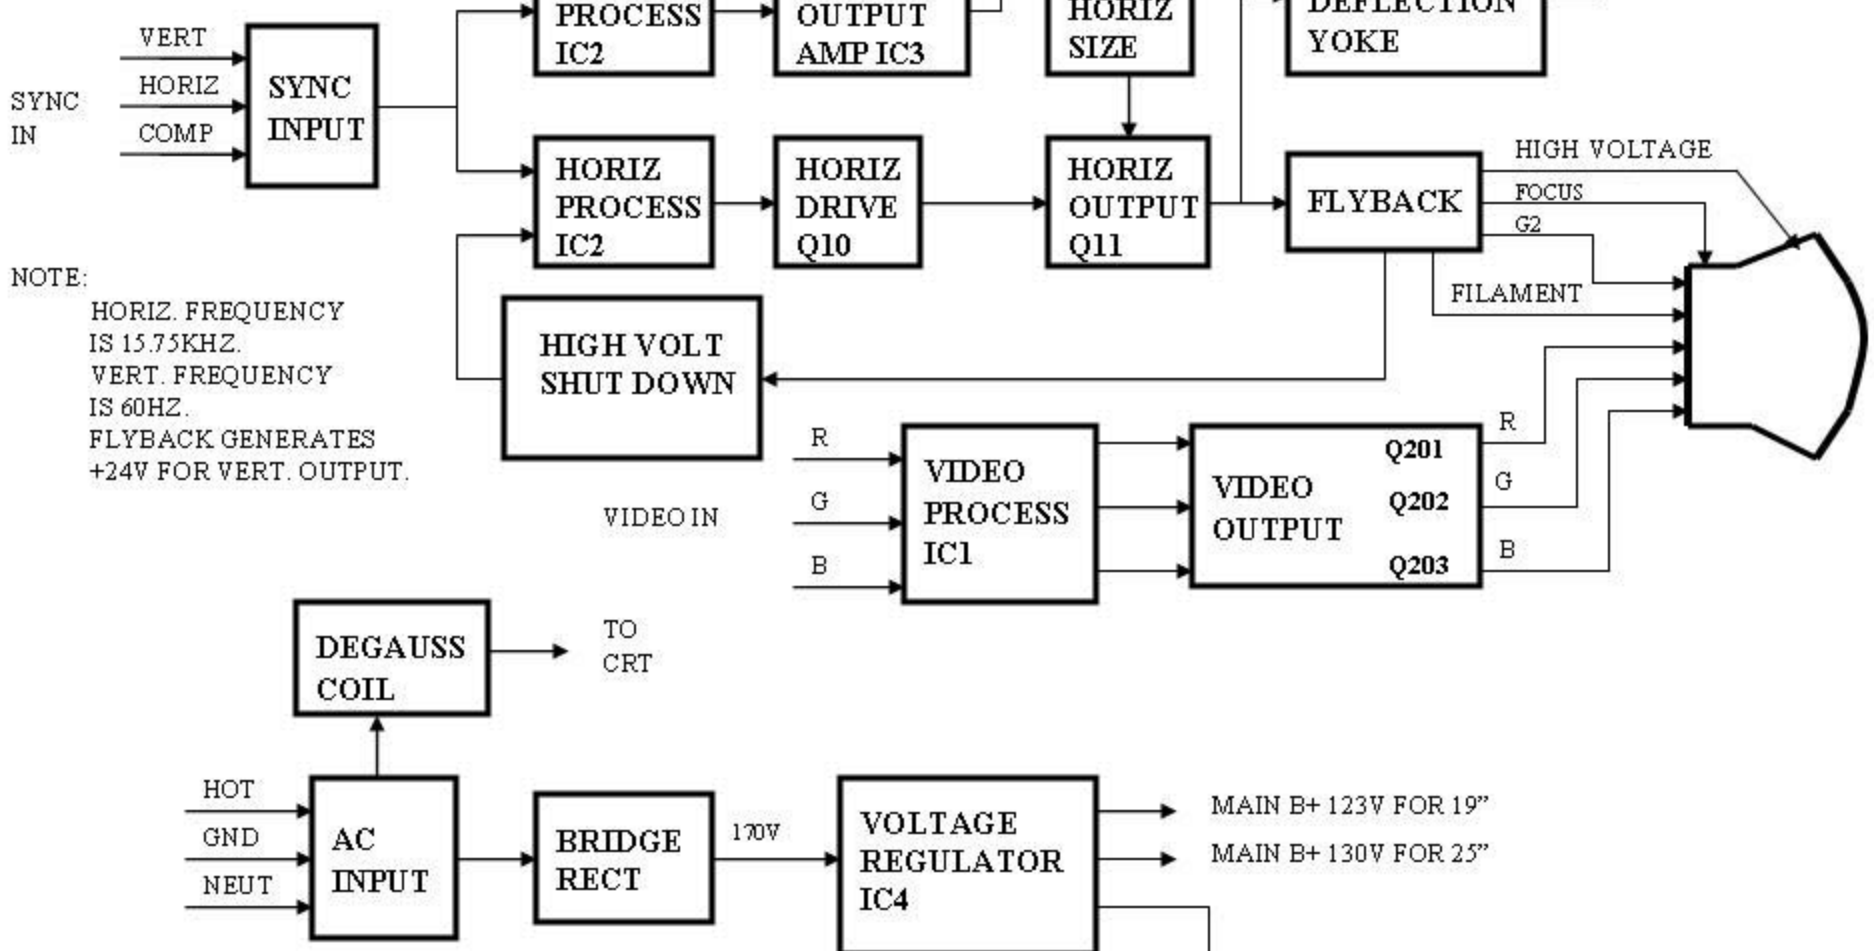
VERT
HORIZ
COMP
SYNC IN
SYNC INPUT

PROCESS IC2
OUTPUT AMP IC3
HORIZ SIZE
DEFLECTION YOKE

HORIZ PROCESS IC2
HORIZ DRIVE Q10
HORIZ OUTPUT Q11
FLYBACK
HIGH VOLTAGE
FOCUS
G2
FILAMENT

NOTE:
HORIZ. FREQUENCY IS 15.75KHZ.
VERT. FREQUENCY IS 60HZ.
FLYBACK GENERATES +24V FOR VERT. OUTPUT.

HIGH VOLT SHUT DOWN

R
G
B
VIDEO IN
VIDEO PROCESS IC1
VIDEO OUTPUT
Q201
Q202
Q203
R
G
B

DEGAUSS COIL
TO CRT

HOT
GND
NEUT
AC INPUT
BRIDGE RECT
170V
VOLTAGE REGULATOR IC4
MAIN B+ 123V FOR 19"
MAIN B+ 130V FOR 25"